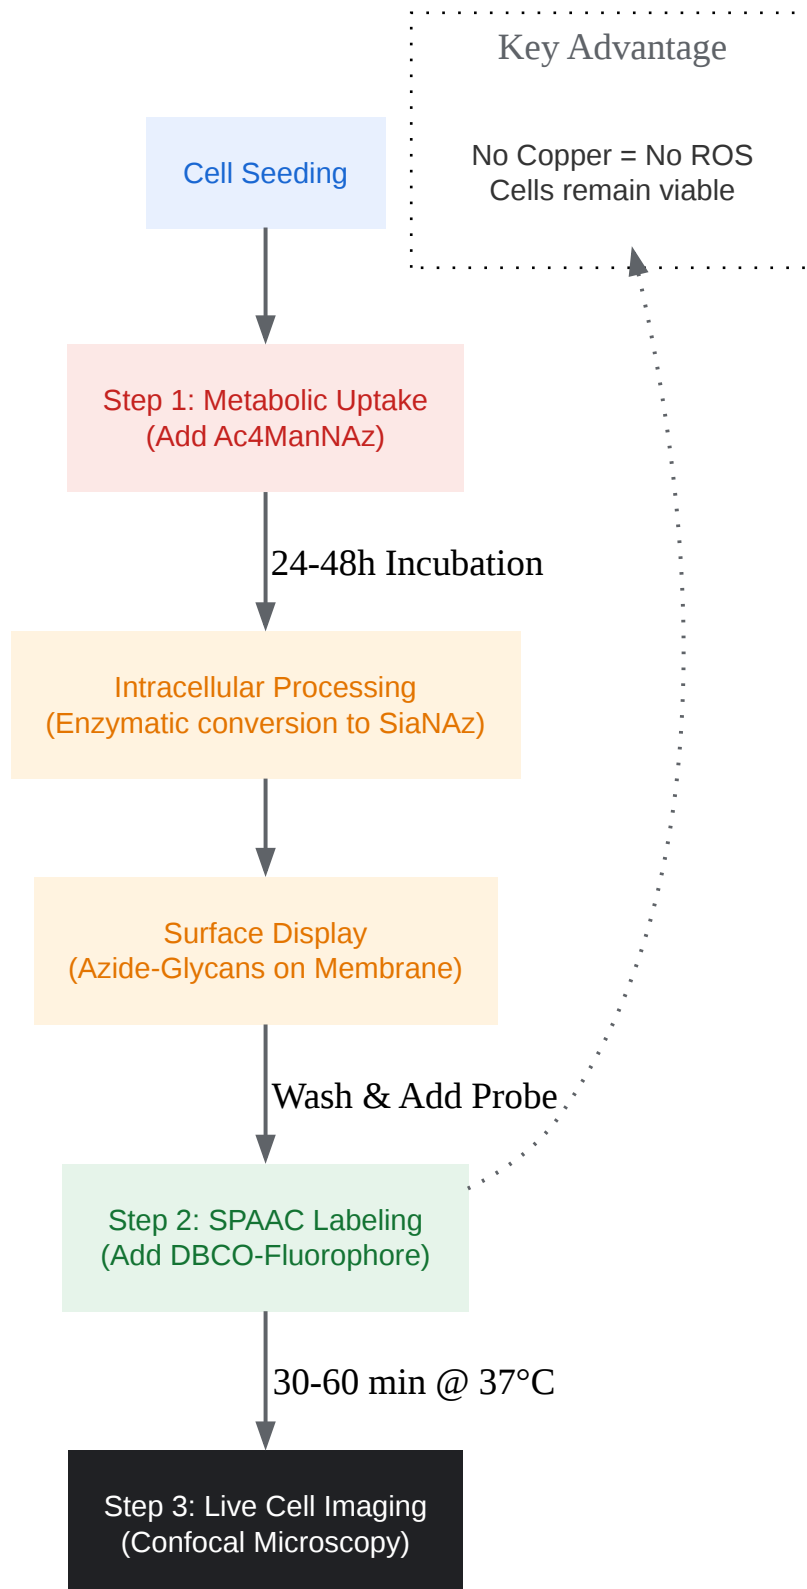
Key Advantage

No Copper = No ROS
Cells remain viable

Cell Seeding

Step 1: Metabolic Uptake
(Add Ac4ManNAz)

24-48h Incubation

Intracellular Processing
(Enzymatic conversion to SiaNAz)

Surface Display
(Azide-Glycans on Membrane)

Wash & Add Probe

Step 2: SPAAC Labeling
(Add DBCO-Fluorophore)

30-60 min @ 37°C

Step 3: Live Cell Imaging
(Confocal Microscopy)